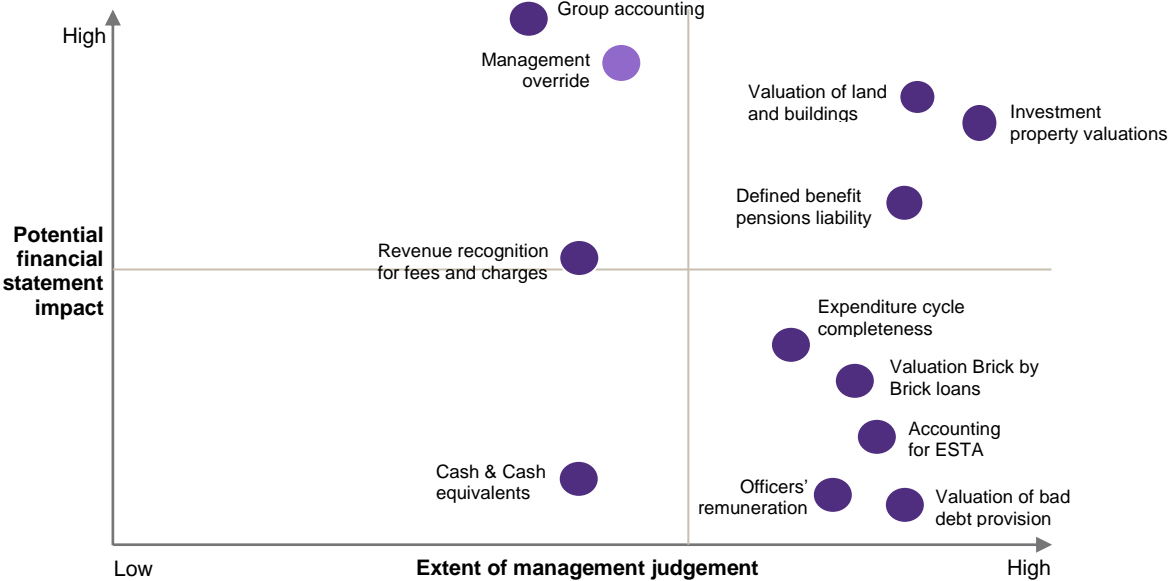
High

Group accounting

Management override

Valuation of land and buildings

Investment property valuations

Defined benefit pensions liability

Potential financial statement impact

Revenue recognition for fees and charges

Expenditure cycle completeness

Valuation Brick by Brick loans

Accounting for ESTA

Cash & Cash equivalents

Officers' remuneration

Valuation of bad debt provision

Low

Extent of management judgement

High